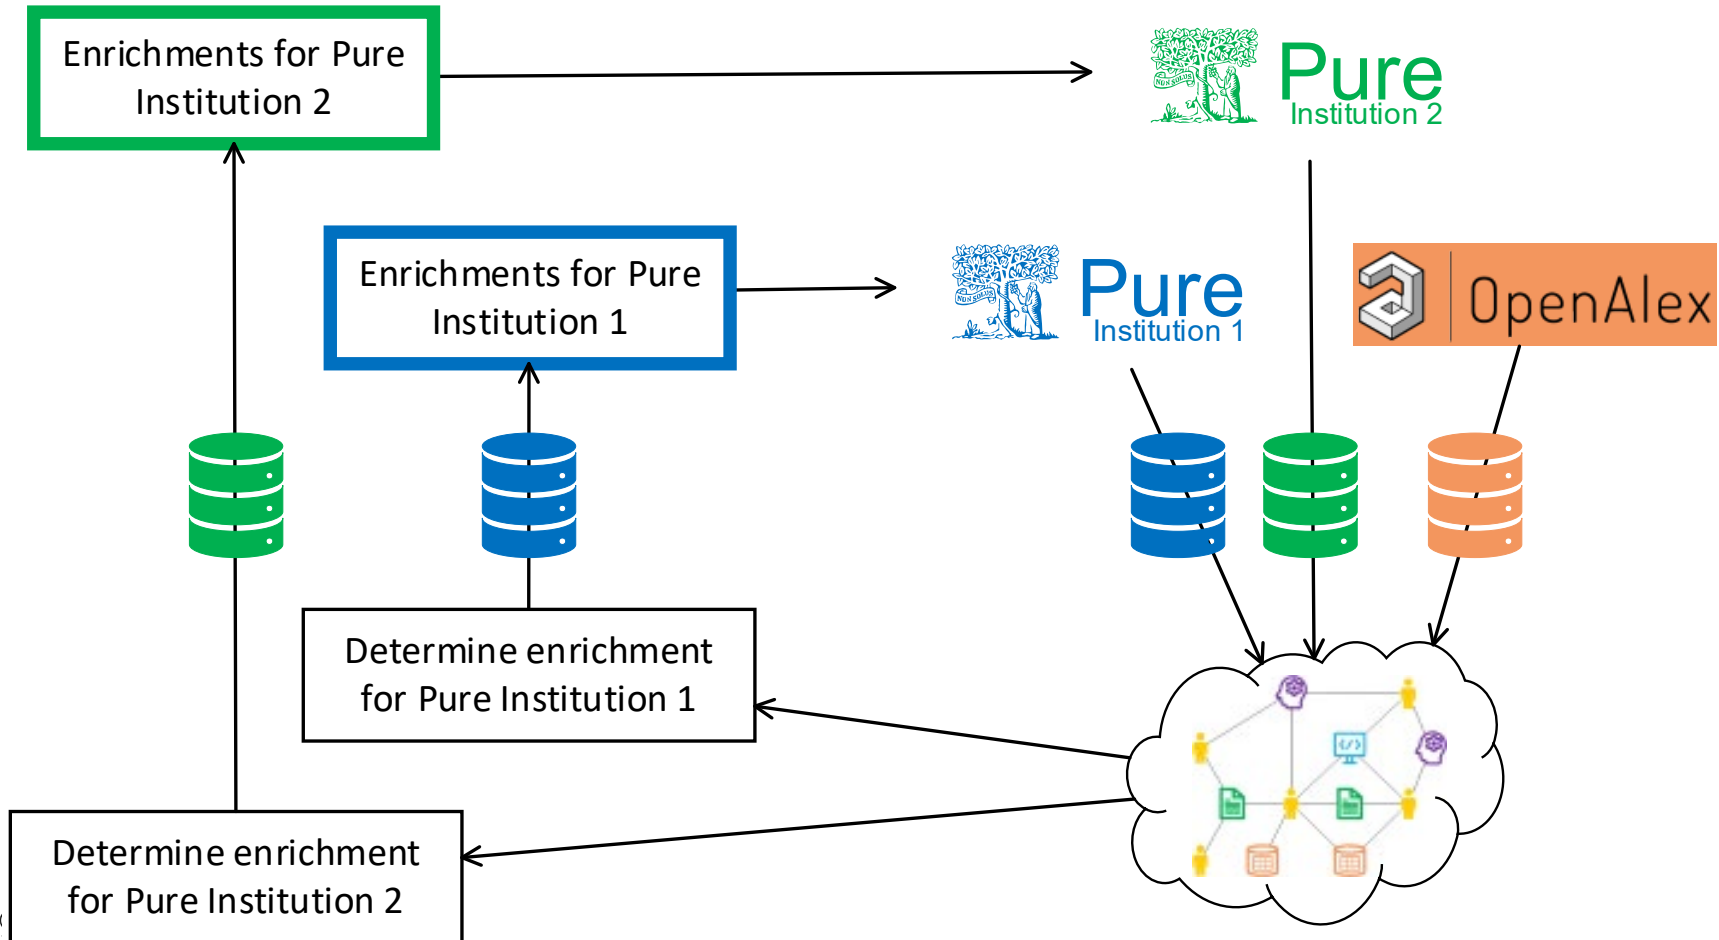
Enrichments for Pure Institution 2

Pure
Institution 2

Enrichments for Pure Institution 1

Pure
Institution 1

OpenAlex

Determine enrichment for Pure Institution 1

Determine enrichment for Pure Institution 2